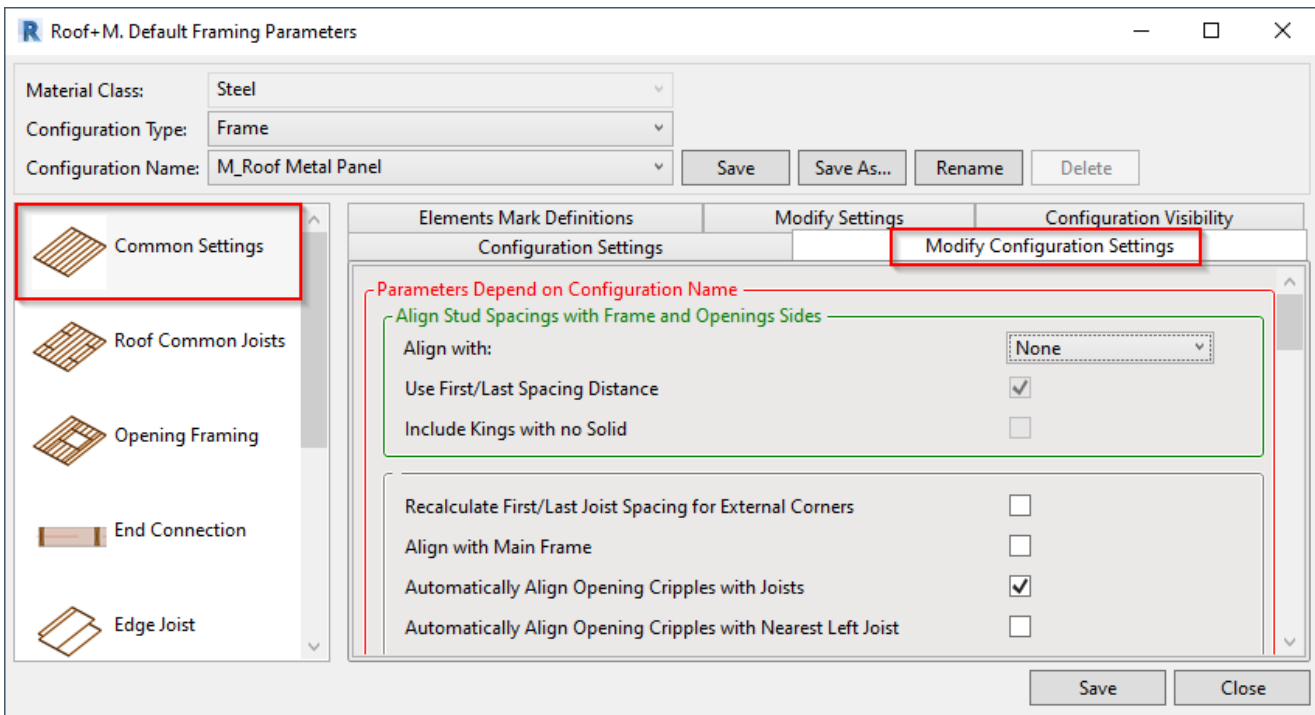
Roof+M. Default Framing Parameters

Material Class: Steel
Configuration Type: Frame
Configuration Name: M_Roof Metal Panel

Save
Save As...
Rename
Delete

Common Settings
Roof Common Joists
Opening Framing
End Connection
Edge Joist

Elements Mark Definitions
Modify Settings
Configuration Visibility
Configuration Settings
Modify Configuration Settings

Parameters Depend on Configuration Name
Align Stud Spacings with Frame and Openings Sides
Align with: None
Use First/Last Spacing Distance
Include Kings with no Solid

Recalculate First/Last Joist Spacing for External Corners
Align with Main Frame
Automatically Align Opening Cripples with Joists
Automatically Align Opening Cripples with Nearest Left Joist

Save
Close